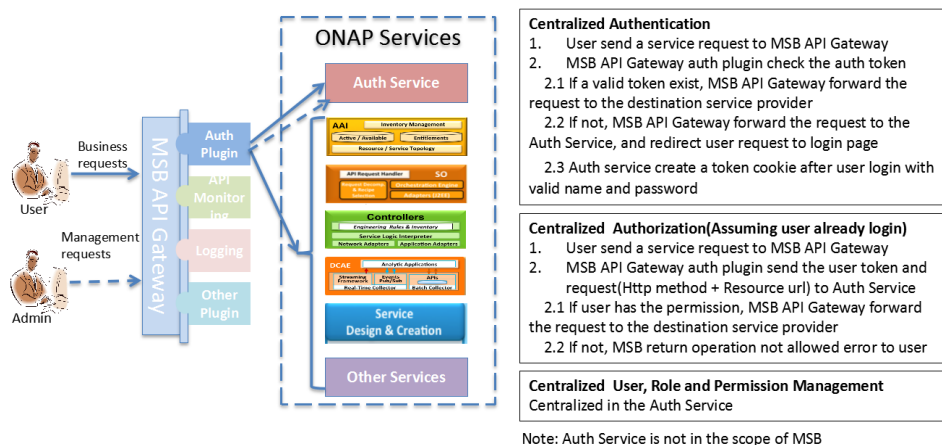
ONAP Services

Auth Service

AAI
Inventory Management
Active / Available
Entitlements
Resource / Service Topology

API Request Handler
SO
Request Decomp & Recipe Selection
Orchestration Engine
Adapters (JSON)

Controllers
Engineering Rules & Inventory
Service Logic Interpreter
Network Adapters
Application Adapters

DCAE
Analytic Applications
Streaming Framework
Events Pub/Sub
APIs
Real-Time Collector
Batch Collector

Service Design & Creation

Other Services

Business requests

User

Management requests

Admin

MSB API Gateway

Auth Plugin

API Monitoring

Logging

Other Plugin

Centralized Authentication
1. User send a service request to MSB API Gateway
2. MSB API Gateway auth plugin check the auth token
2.1 If a valid token exist, MSB API Gateway forward the request to the destination service provider
2.2 If not, MSB API Gateway forward the request to the Auth Service, and redirect user request to login page
2.3 Auth service create a token cookie after user login with valid name and password

Centralized Authorization(Assuming user already login)
1. User send a service request to MSB API Gateway
2. MSB API Gateway auth plugin send the user token and request(Http method + Resource url) to Auth Service
2.1 If user has the permission, MSB API Gateway forward the request to the destination service provider
2.2 If not, MSB return operation not allowed error to user

Centralized User, Role and Permission Management
Centralized in the Auth Service

Note: Auth Service is not in the scope of MSB